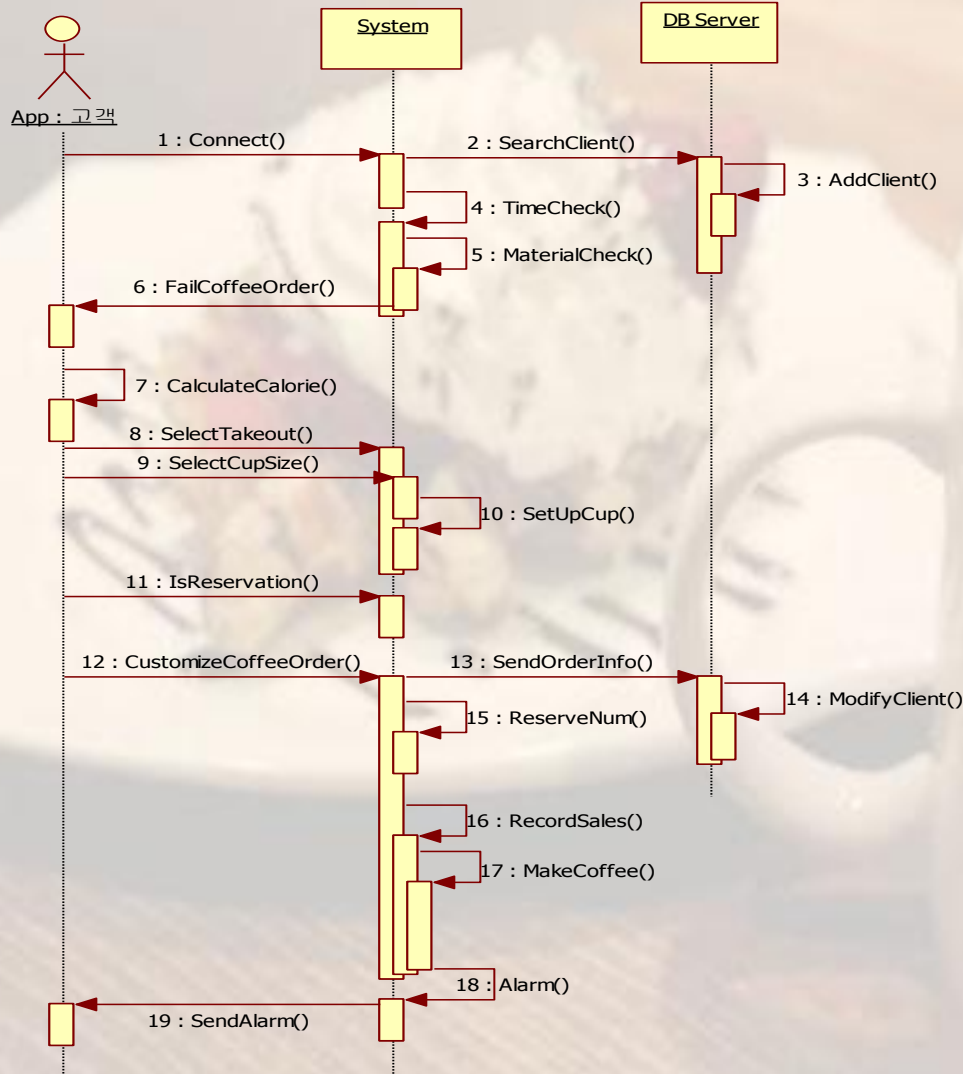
App : 고객

System

DB Server

1 : Connect()

2 : SearchClient()

3 : AddClient()

4 : TimeCheck()

5 : MaterialCheck()

6 : FailCoffeeOrder()

7 : CalculateCalorie()

8 : SelectTakeout()

9 : SelectCupSize()

10 : SetUpCup()

11 : IsReservation()

12 : CustomizeCoffeeOrder()

13 : SendOrderInfo()

14 : ModifyClient()

15 : ReserveNum()

16 : RecordSales()

17 : MakeCoffee()

18 : Alarm()

19 : SendAlarm()